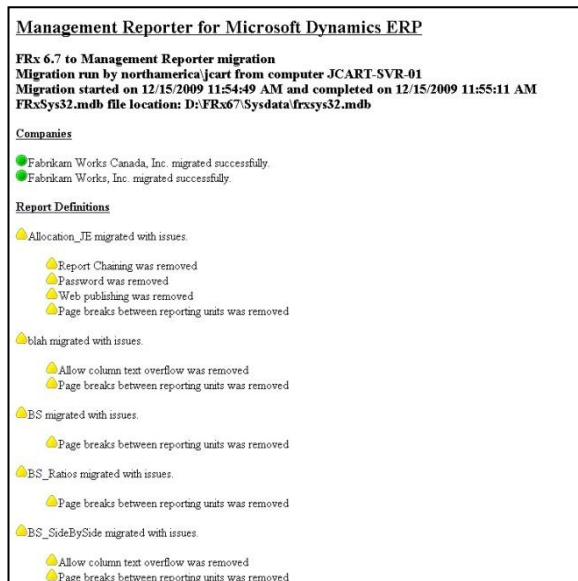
Management Reporter for Microsoft Dynamics ERP

FRx 6.7 to Management Reporter migration
Migration run by northamerica\jcart from computer JCART-SVR-01
Migration started on 12/15/2009 11:54:49 AM and completed on 12/15/2009 11:55:11 AM
FRxSys32.mdb file location: D:\FRx67\Sysdata\frxsys32.mdb

Companies

Fabrikam Works Canada, Inc. migrated successfully.
Fabrikam Works, Inc. migrated successfully.

Report Definitions

Allocation_JE migrated with issues.

Report Chaining was removed
Password was removed
Web publishing was removed
Page breaks between reporting units was removed

blah migrated with issues.

Allow column text overflow was removed
Page breaks between reporting units was removed

BS migrated with issues.

Page breaks between reporting units was removed

BS_Ratios migrated with issues.

Page breaks between reporting units was removed

BS_SideBySide migrated with issues.

Allow column text overflow was removed
Page breaks between reporting units was removed